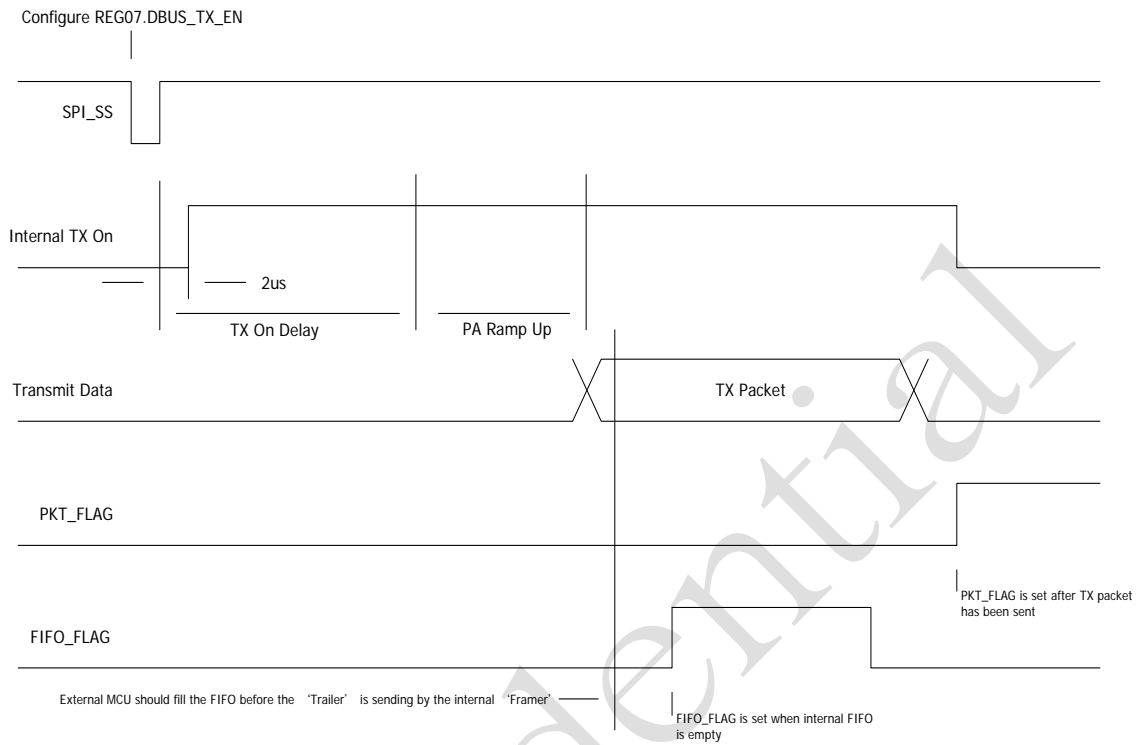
Configure REG07.DBUS_TX_EN

SPI_SS

Internal TX On

2us

TX On Delay

PA Ramp Up

Transmit Data

TX Packet

PKT_FLAG

PKT_FLAG is set after TX packet has been sent

FIFO_FLAG

External MCU should fill the FIFO before the 'Trailer' is sending by the internal 'Framer'

FIFO_FLAG is set when internal FIFO is empty

ential